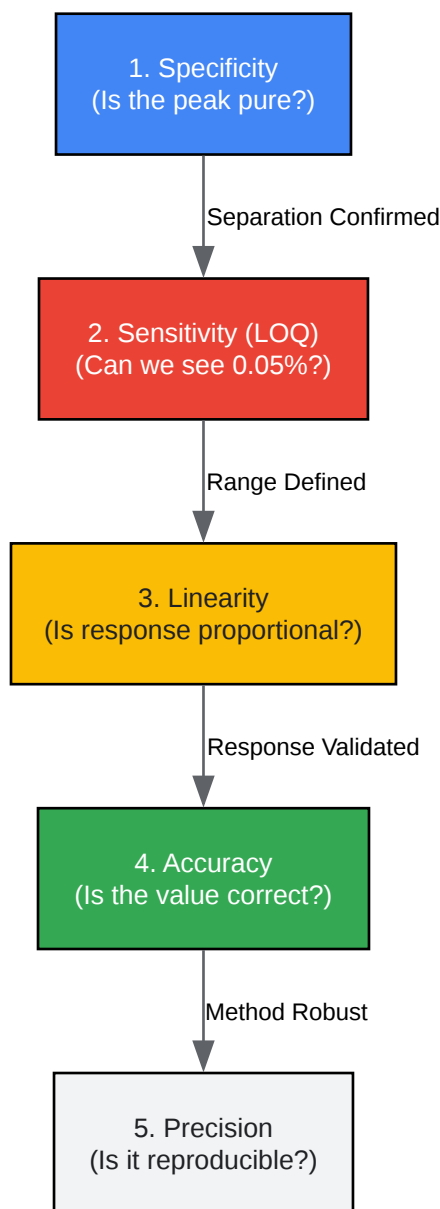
1. Specificity
(Is the peak pure?)

Separation Confirmed

2. Sensitivity (LOQ)
(Can we see 0.05%?)

Range Defined

3. Linearity
(Is response proportional?)

Response Validated

4. Accuracy
(Is the value correct?)

Method Robust

5. Precision
(Is it reproducible?)